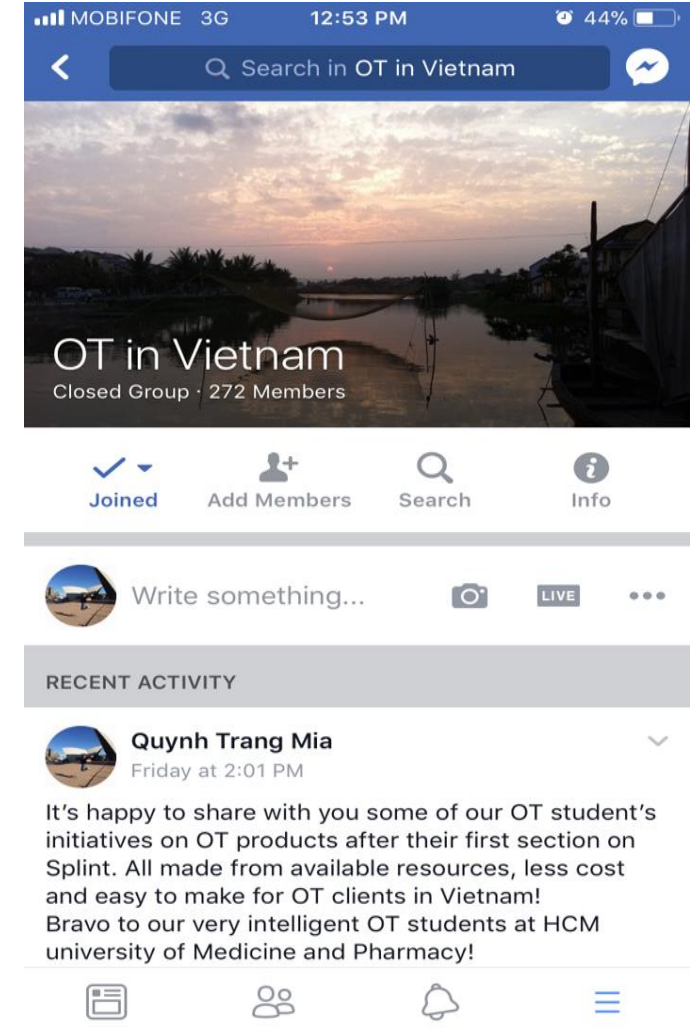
MOBIFONE 3G 12:53 PM 44%

Search in OT in Vietnam

OT in Vietnam
Closed Group · 272 Members

Joined
Add Members
Search
Info

Write something...
LIVE

RECENT ACTIVITY

Quynh Trang Mia
Friday at 2:01 PM

It's happy to share with you some of our OT student's initiatives on OT products after their first section on Splint. All made from available resources, less cost and easy to make for OT clients in Vietnam!
Bravo to our very intelligent OT students at HCM university of Medicine and Pharmacy!